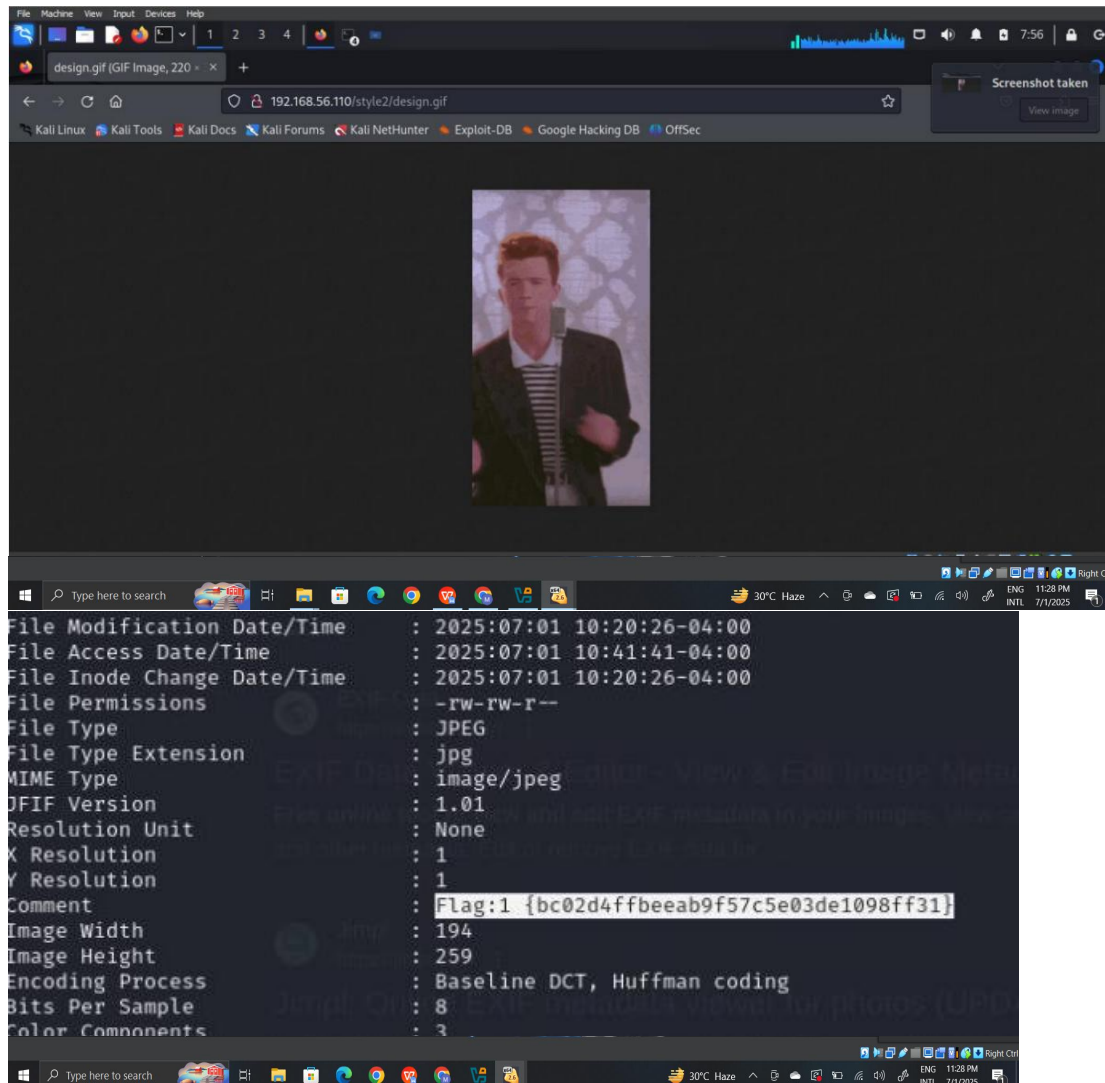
File Machine View Input Devices Help

1 2 3 4

7:56

design.gif (GIF Image, 220 ×

Screenshot taken

View image

192.168.56.110/style2/design.gif

Kali Linux Kali Tools Kali Docs Kali Forums Kali NetHunter Exploit-DB Google Hacking DB OffSec

Right Ctrl

Type here to search

30°C Haze

ENG INTL 11:28 PM 7/1/2025

File Modification Date/Time : 2025:07:01 10:20:26-04:00
File Access Date/Time : 2025:07:01 10:41:41-04:00
File Inode Change Date/Time : 2025:07:01 10:20:26-04:00
File Permissions : -rw-rw-r--
File Type : JPEG
File Type Extension : jpg
MIME Type : image/jpeg
JFIF Version : 1.01
Resolution Unit : None
X Resolution : 1
Y Resolution : 1
Comment : Flag:1 {bc02d4ffbeeab9f57c5e03de1098ff31}
Image Width : 194
Image Height : 259
Encoding Process : Baseline DCT, Huffman coding
Bits Per Sample : 8
Color Components : 3

Right Ctrl

Type here to search

30°C Haze

ENG INTL 11:28 PM 7/1/2025